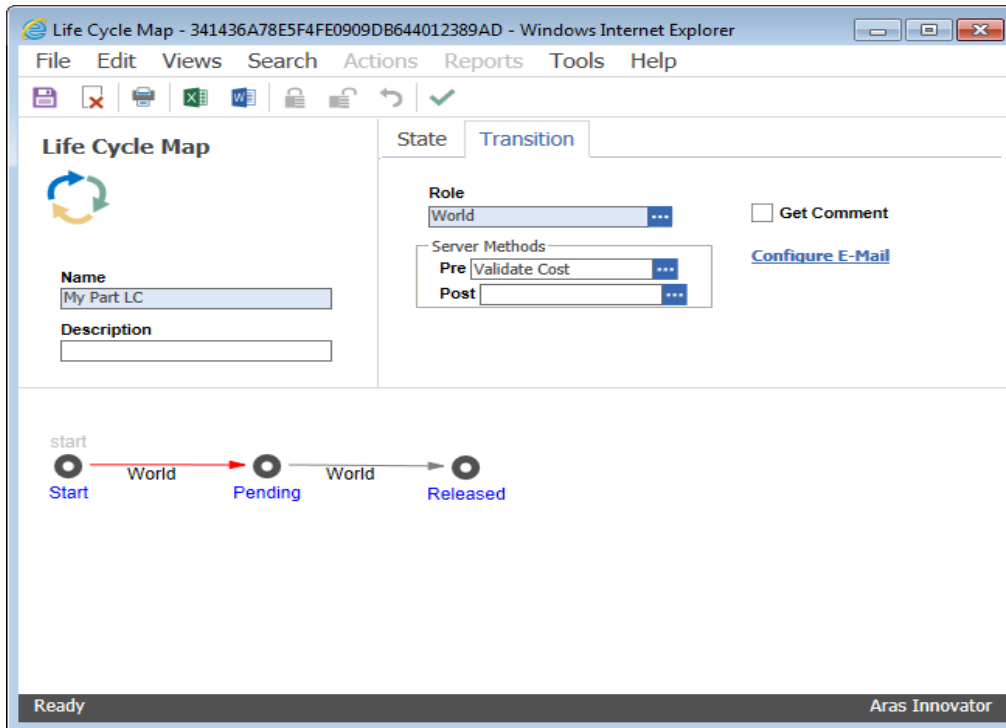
Life Cycle Map - 341436A78E5F4FE0909DB644012389AD - Windows Internet Explorer

File Edit Views Search Actions Reports Tools Help

Life Cycle Map

Name
My Part LC

Description

State Transition

Role
World

Server Methods
Pre Validate Cost
Post

Get Comment

Configure E-Mail

start
Start
World
Pending
World
Released

Ready
Aras Innovator